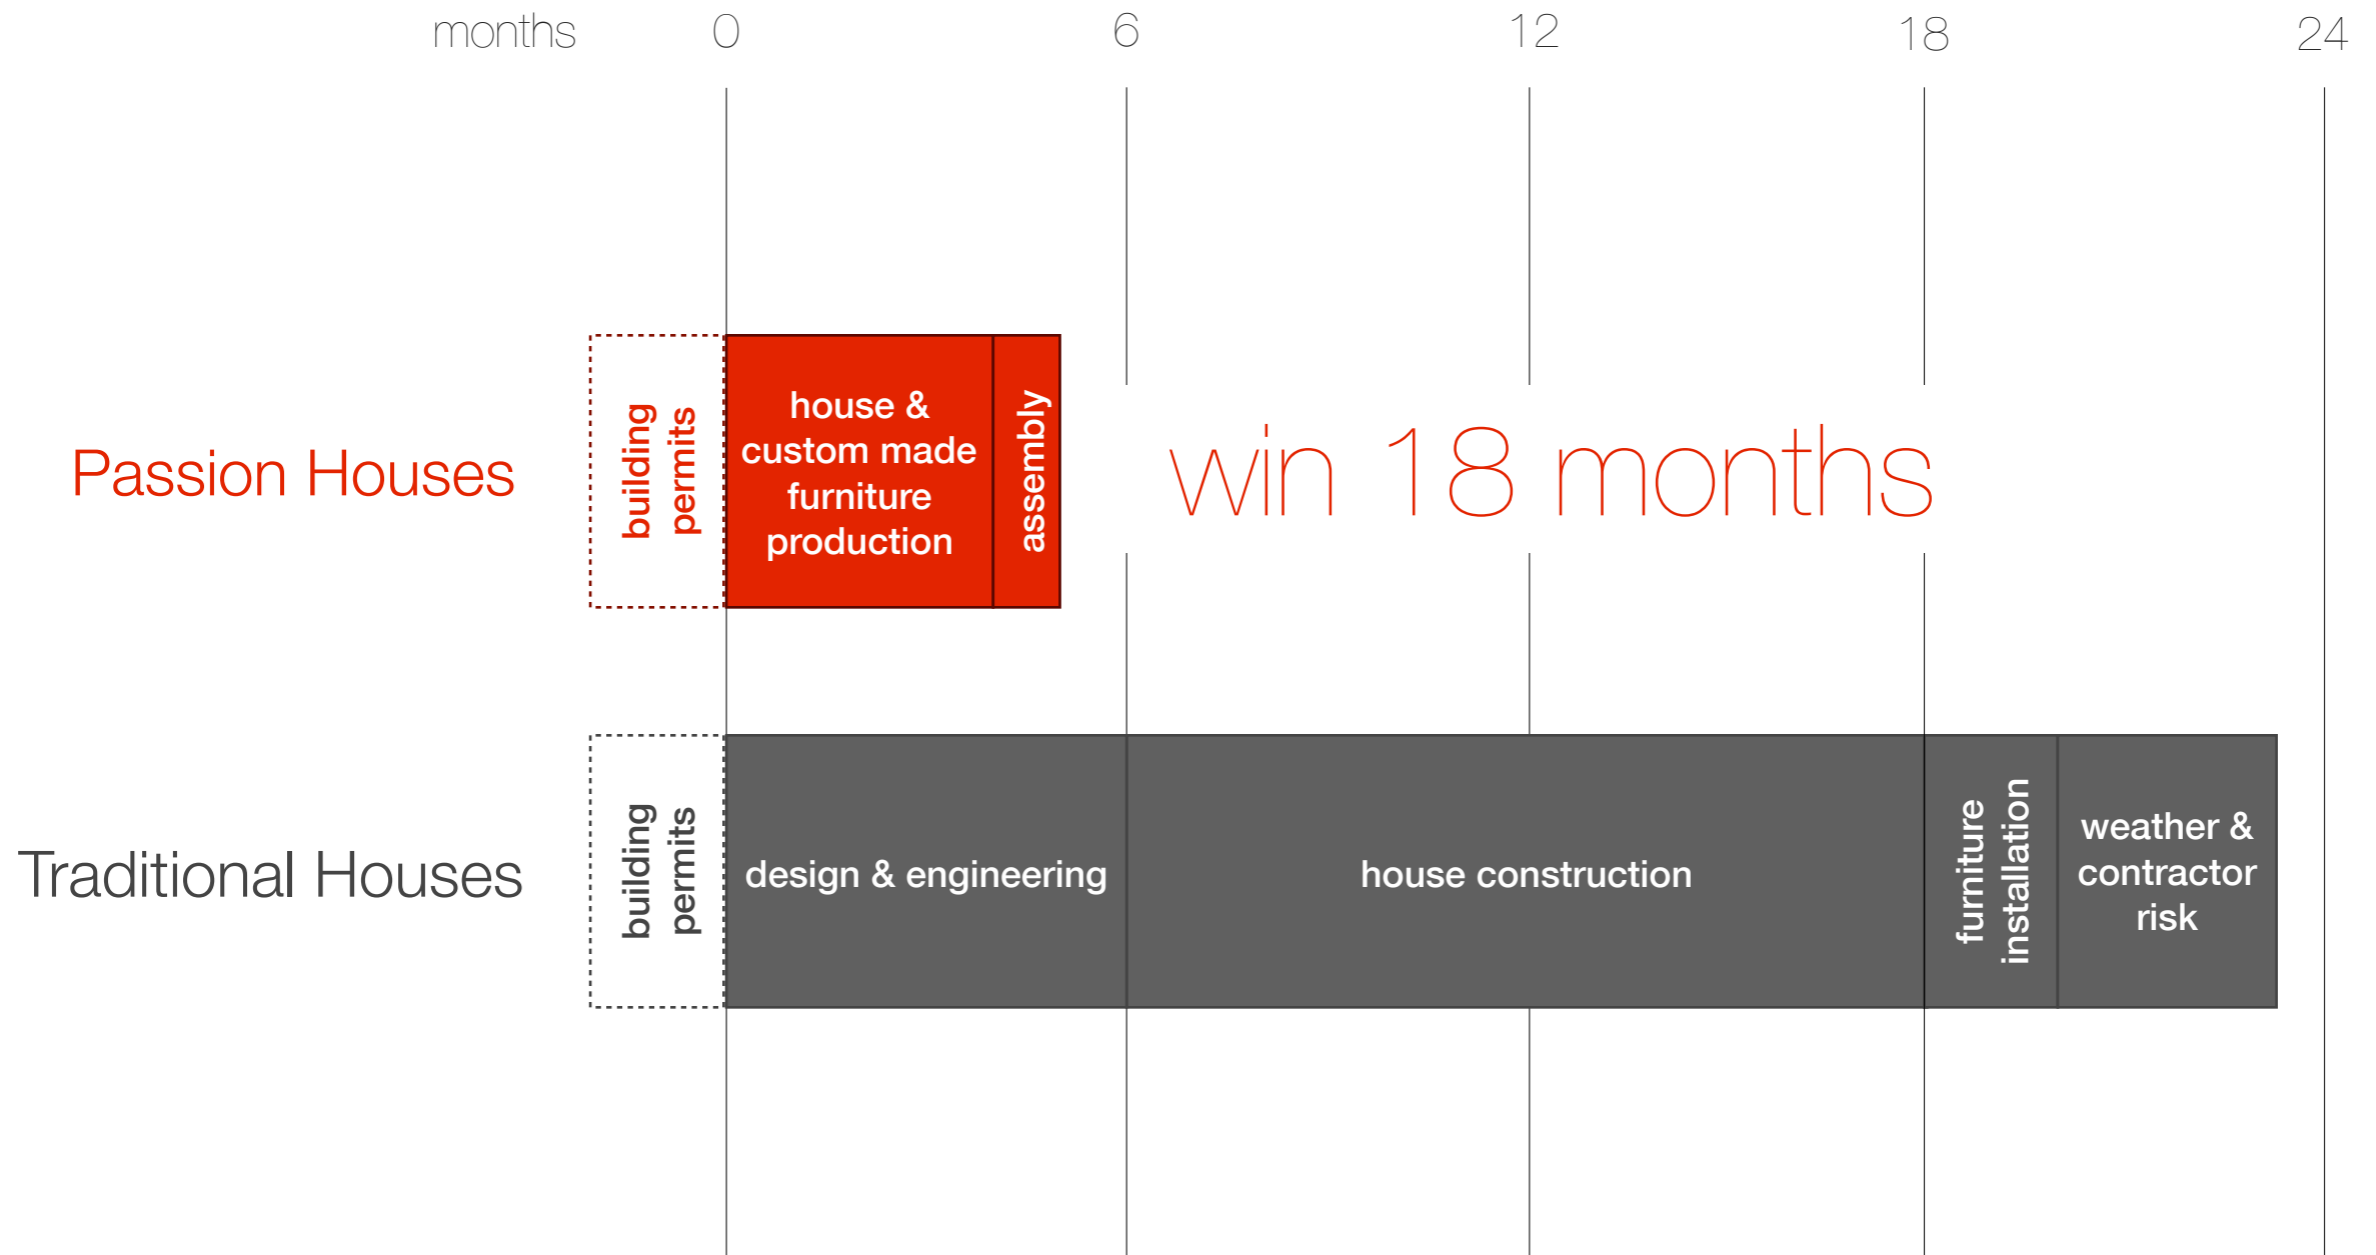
months 0 6 12 18 24

Passion Houses

building permits

house & custom made furniture production

assembly

win 18 months

Traditional Houses

building permits

design & engineering

house construction

furniture installation

weather & contractor risk